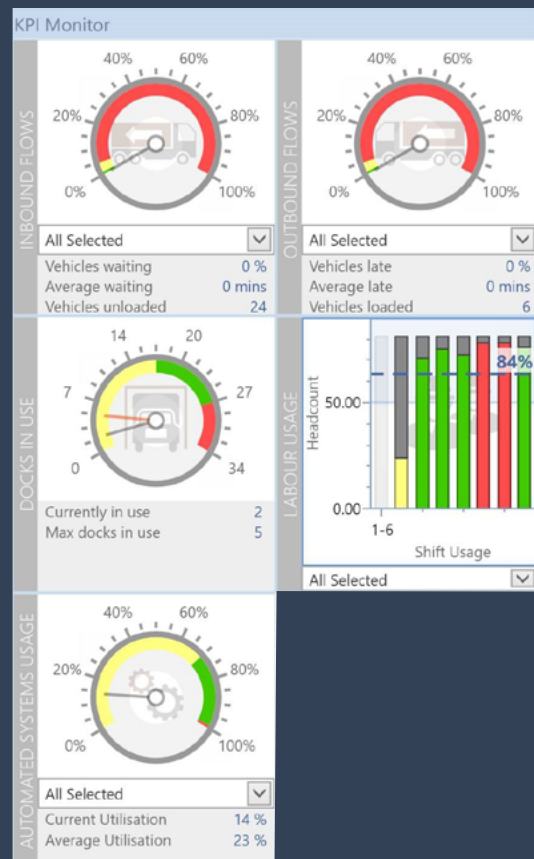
KPI Monitor

INBOUND FLOWS

40% 60%
20% 80%
0% 100%

All Selected

| Vehicles waiting | 0 % |
|---|---|
| Average waiting | 0 mins |
| Vehicles unloaded | 24 |

OUTBOUND FLOWS

40% 60%
20% 80%
0% 100%

All Selected

| Vehicles late | 0 % |
|---|---|
| Average late | 0 mins |
| Vehicles loaded | 6 |

DOCKS IN USE

14 20
7 27
0 34

| Currently in use | 2 |
|---|---|
| Max docks in use | 5 |

LABOUR USAGE

Headcount
84%
50.00
0.00
1-6
Shift Usage

All Selected

AUTOMATED SYSTEMS USAGE

40% 60%
20% 80%
0% 100%

All Selected

| Current Utilisation | 14 % |
|---|---|
| Average Utilisation | 23 % |